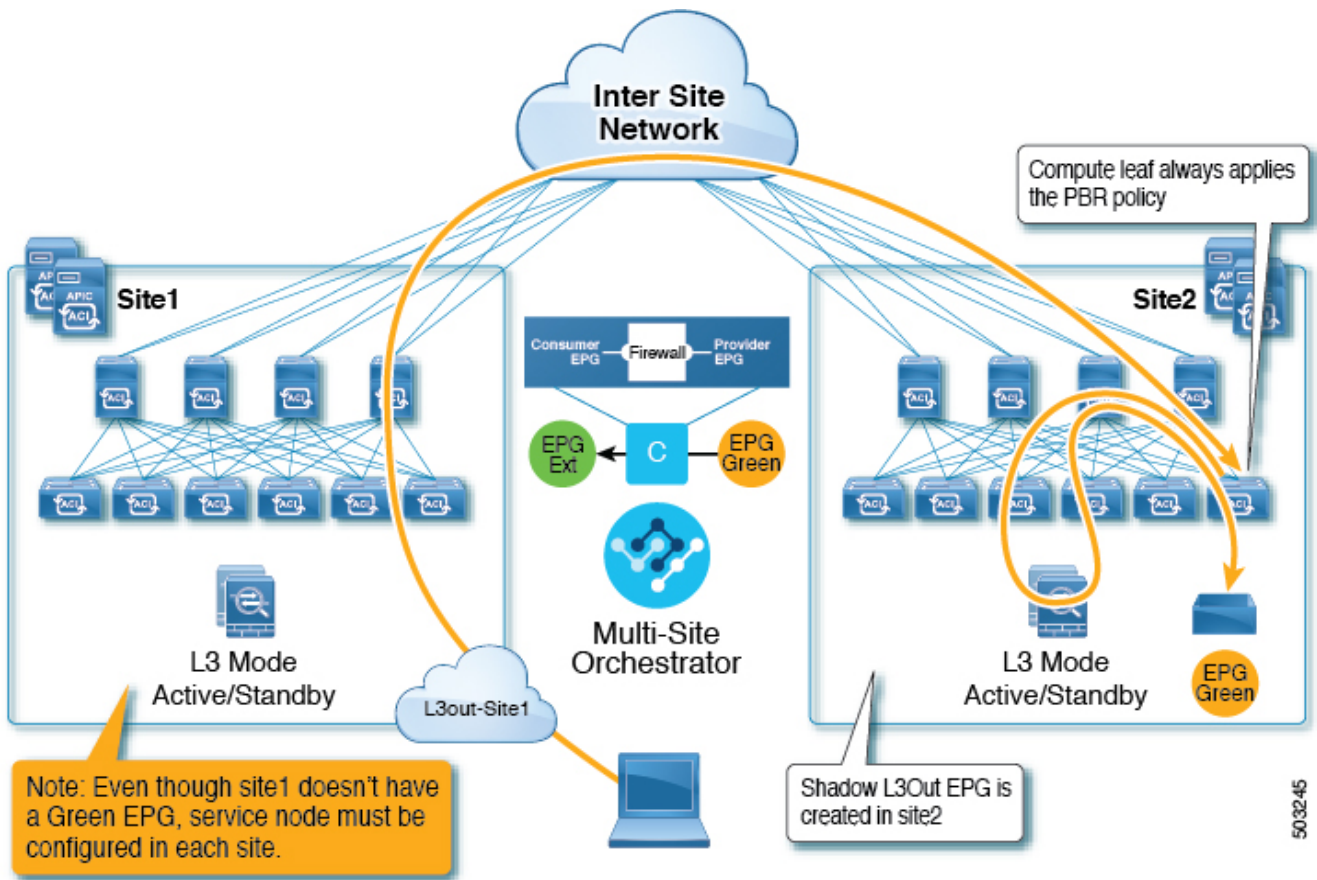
Inter Site Network

Compute leaf always applies the PBR policy

APIC

APIC

Site1

Site2

Consumer EPG

Firewall

Provider EPG

EPG Ext

C

EPG Green

Multi-Site Orchestrator

L3 Mode Active/Standby

L3out-Site1

L3 Mode Active/Standby

EPG Green

Note: Even though site1 doesn't have a Green EPG, service node must be configured in each site.

Shadow L3Out EPG is created in site2

503245